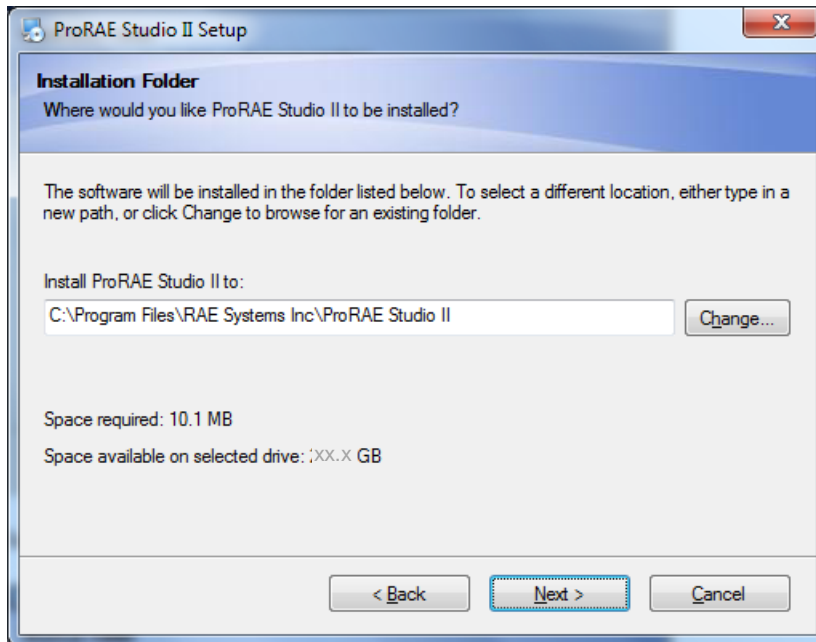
ProRAE Studio II Setup

Installation Folder
Where would you like ProRAE Studio II to be installed?

The software will be installed in the folder listed below. To select a different location, either type in a new path, or click Change to browse for an existing folder.

Install ProRAE Studio II to:

C:\Program Files\RAE Systems Inc\ProRAE Studio II

Change...

Space required: 10.1 MB

Space available on selected drive: XX.X GB

< Back

Next >

Cancel